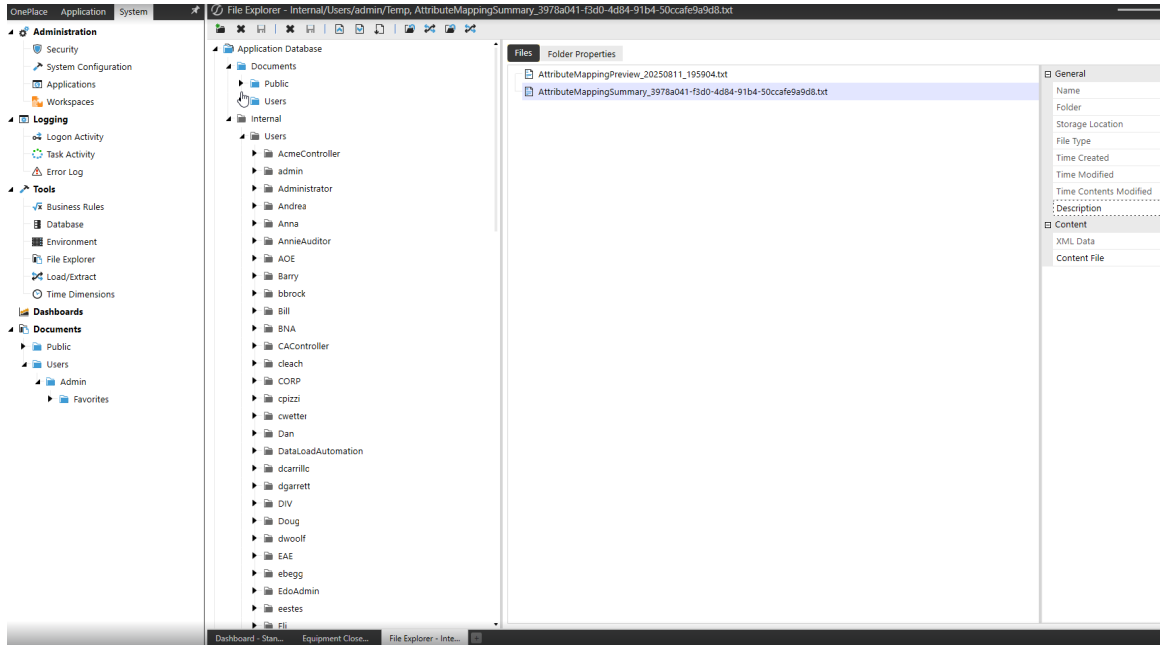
OnePlace Application System

Administration
Security
System Configuration
Applications
Workspaces
Logging
Logon Activity
Task Activity
Error Log
Tools
Business Rules
Database
Environment
File Explorer
Load/Extract
Time Dimensions
Dashboards
Documents
Public
Users
Admin
Favorites

File Explorer - Internal/Users/admin/Temp, AttributeMappingSummary_3978a041-f3d0-4d84-91b4-50ccafe9a9d8.txt

Application Database
Documents
Public
Users
Internal
Users
AcmeController
admin
Administrator
Andrea
Anna
AnnieAuditor
AOE
Barry
bbrock
Bill
BNA
CAController
cleach
CORP
cpizzi
cwetter
Dan
DataLoadAutomation
dcarrillc
dgarrett
DIV
Doug
dwoolf
EAE
ebegg
EdoAdmin
eestes
Eli

Files Folder Properties

AttributeMappingPreview_20250811_195904.txt
AttributeMappingSummary_3978a041-f3d0-4d84-91b4-50ccafe9a9d8.txt

General
Name
Folder
Storage Location
File Type
Time Created
Time Modified
Time Contents Modified
Description
Content
XML Data
Content File

Dashboard - Stan... Equipment Close... File Explorer - Inte...